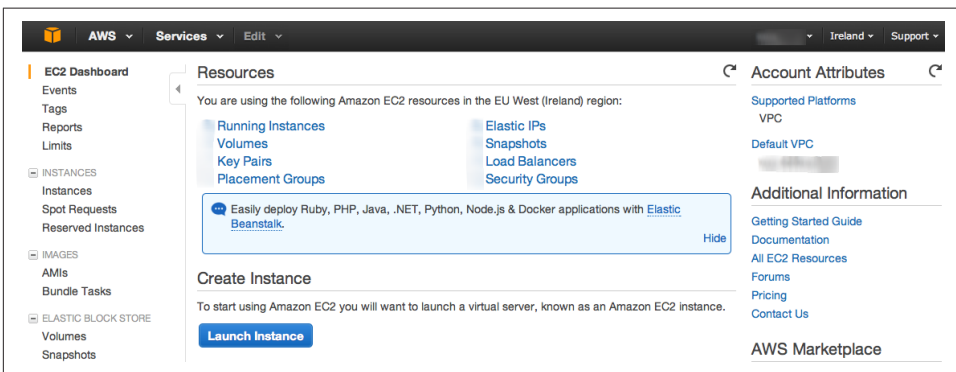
AWS Services Edit Ireland Support

EC2 Dashboard
Events
Tags
Reports
Limits

INSTANCES
Instances
Spot Requests
Reserved Instances

IMAGES
AMIs
Bundle Tasks

ELASTIC BLOCK STORE
Volumes
Snapshots

Resources

You are using the following Amazon EC2 resources in the EU West (Ireland) region:

Running Instances
Volumes
Key Pairs
Placement Groups

Elastic IPs
Snapshots
Load Balancers
Security Groups

Easily deploy Ruby, PHP, Java, .NET, Python, Node.js & Docker applications with Elastic Beanstalk.

Hide

Create Instance

To start using Amazon EC2 you will want to launch a virtual server, known as an Amazon EC2 instance.

Launch Instance

Account Attributes

Supported Platforms
VPC

Default VPC
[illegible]

Additional Information

Getting Started Guide
Documentation
All EC2 Resources
Forums
Pricing
Contact Us

AWS Marketplace